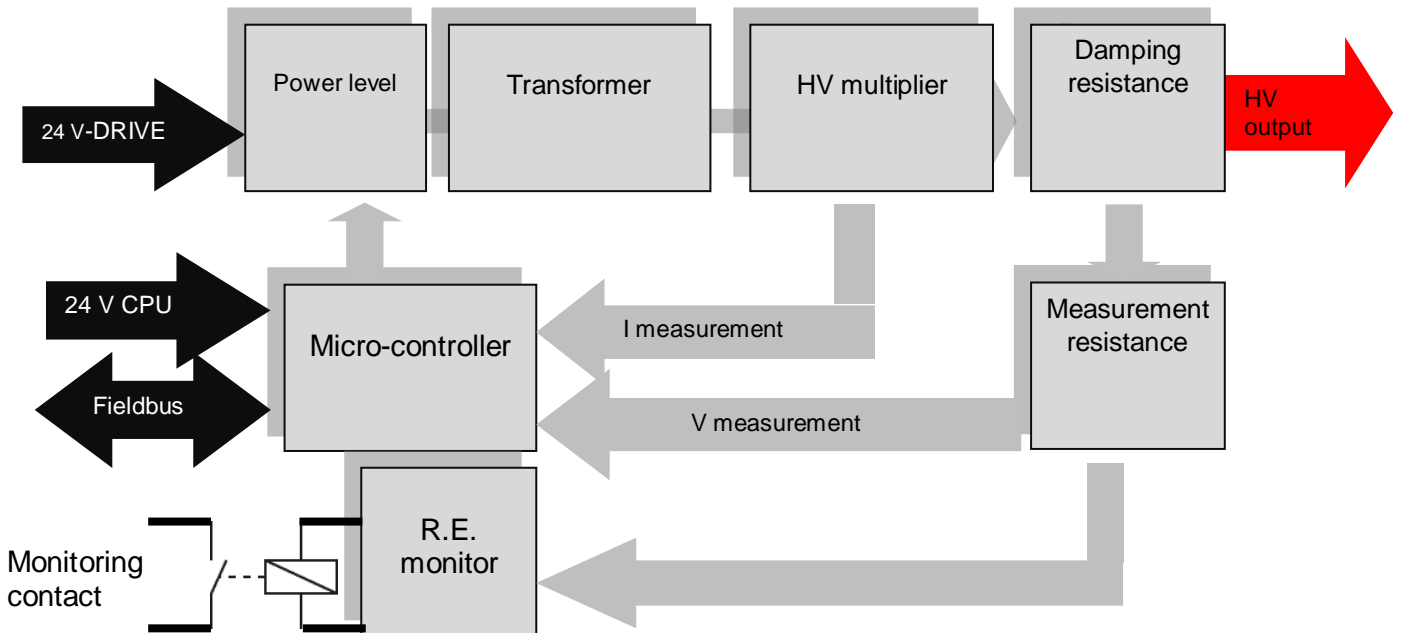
24 V-DRIVE

Power level

Transformer

HV multiplier

Damping resistance

HV output

24 V CPU

Micro-controller

I measurement

Measurement resistance

Fieldbus

V measurement

Monitoring contact

R.E. monitor